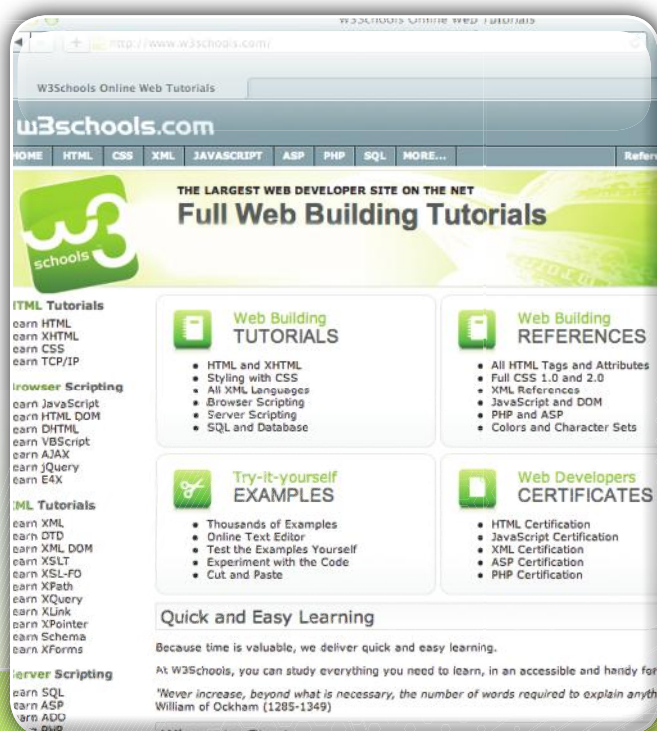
W3Schools Online Web Tutorials

http://www.w3schools.com/

W3Schools Online Web Tutorials

w3schools.com

HOME HTML CSS XML JAVASCRIPT ASP PHP SQL MORE... Refer

w3 schools

THE LARGEST WEB DEVELOPER SITE ON THE NET

Full Web Building Tutorials

TML Tutorials
earn HTML
earn XHTML
earn CSS
earn TCP/IP

rowser Scripting
earn JavaScript
earn HTML DOM
earn DHTML
earn VBScript
earn AJAX
earn jQuery
earn E4X

ML Tutorials
earn XML
earn DTD
earn XML DOM
earn XSLT
earn XSL-FO
earn XPath
earn XQuery
earn XLink
earn XPointer
earn Schema
earn XForms

erver Scripting
earn SQL
earn ASP
earn ADO
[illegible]

Web Building
TUTORIALS

- HTML and XHTML
- Styling with CSS
- All XML Languages
- Browser Scripting
- Server Scripting
- SQL and Database

Web Building
REFERENCES

- All HTML Tags and Attributes
- Full CSS 1.0 and 2.0
- XML References
- JavaScript and DOM
- PHP and ASP
- Colors and Character Sets

Try-it-yourself
EXAMPLES

- Thousands of Examples
- Online Text Editor
- Test the Examples Yourself
- Experiment with the Code
- Cut and Paste

Web Developers
CERTIFICATES

- HTML Certification
- JavaScript Certification
- XML Certification
- ASP Certification
- PHP Certification

Quick and Easy Learning

Because time is valuable, we deliver quick and easy learning.

At W3Schools, you can study everything you need to learn, in an accessible and handy for

"Never increase, beyond what is necessary, the number of words required to explain anyth
William of Ockham (1285-1349)